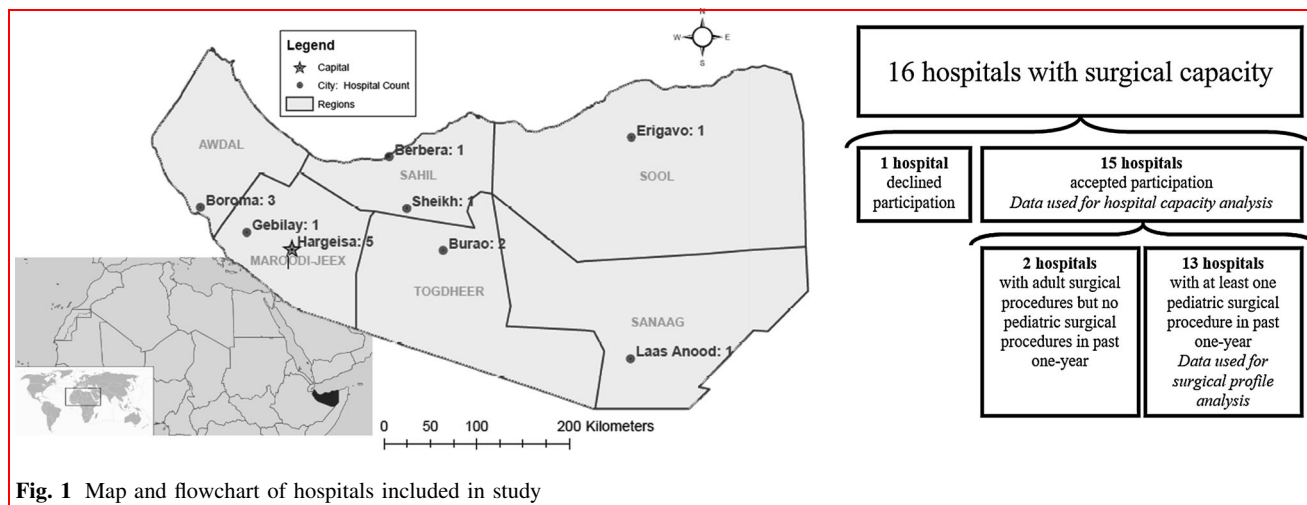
Legend
Capital
City: Hospital Count
Regions

N
W E
S

AWDAL
Boroma: 3
Gebilay: 1
Hargeisa: 5
MAROODI-JEEX
Berbera: 1
SAHIL
Sheikh: 1
Burao: 2
TOGDHEER
Erigavo: 1
SOOL
SANAAG
Laas Anood: 1

0 50 100 200 Kilometers

16 hospitals with surgical capacity

**1 hospital** declined participation

**15 hospitals** accepted participation *Data used for hospital capacity analysis*

**2 hospitals** with adult surgical procedures but no pediatric surgical procedures in past one-year

**13 hospitals** with at least one pediatric surgical procedure in past one-year *Data used for surgical profile analysis*

**Fig. 1** Map and flowchart of hospitals included in study